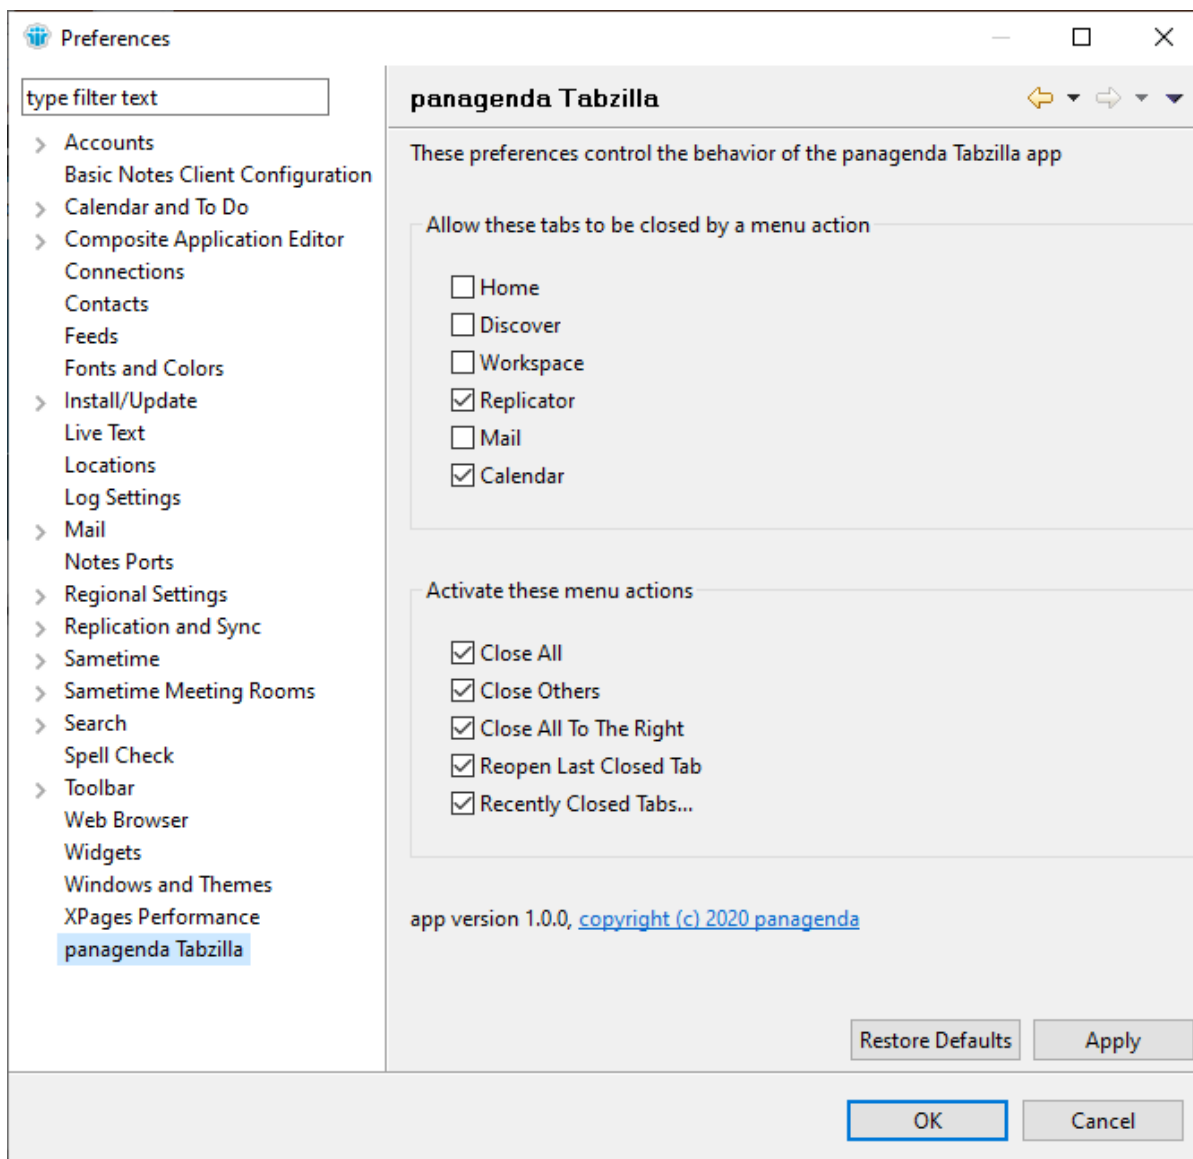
Preferences

type filter text

Accounts
Basic Notes Client Configuration
Calendar and To Do
Composite Application Editor
Connections
Contacts
Feeds
Fonts and Colors
Install/Update
Live Text
Locations
Log Settings
Mail
Notes Ports
Regional Settings
Replication and Sync
Sametime
Sametime Meeting Rooms
Search
Spell Check
Toolbar
Web Browser
Widgets
Windows and Themes
XPages Performance
panagenda Tabzilla

panagenda Tabzilla

These preferences control the behavior of the panagenda Tabzilla app

Allow these tabs to be closed by a menu action

Home
Discover
Workspace
Replicator
Mail
Calendar

Activate these menu actions

Close All
Close Others
Close All To The Right
Reopen Last Closed Tab
Recently Closed Tabs...

app version 1.0.0, copyright (c) 2020 panagenda

Restore Defaults
Apply

OK
Cancel